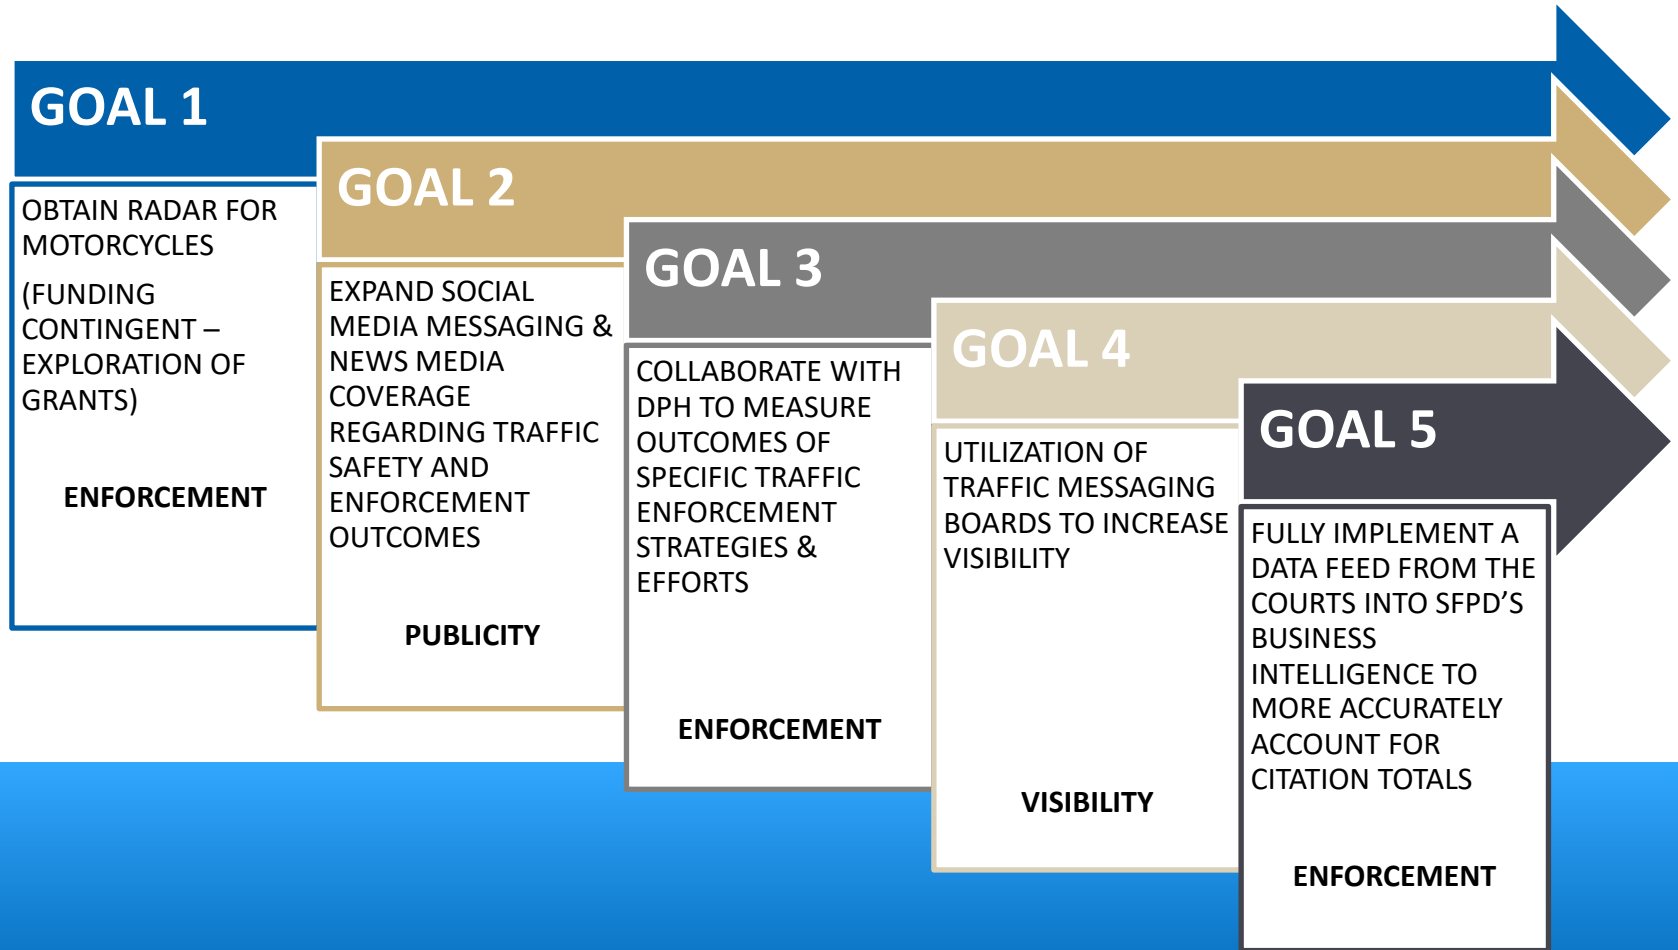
GOAL 1

OBTAIN RADAR FOR MOTORCYCLES

(FUNDING CONTINGENT – EXPLORATION OF GRANTS)

ENFORCEMENT

GOAL 2

EXPAND SOCIAL MEDIA MESSAGING & NEWS MEDIA COVERAGE REGARDING TRAFFIC SAFETY AND ENFORCEMENT OUTCOMES

PUBLICITY

GOAL 3

COLLABORATE WITH DPH TO MEASURE OUTCOMES OF SPECIFIC TRAFFIC ENFORCEMENT STRATEGIES & EFFORTS

ENFORCEMENT

GOAL 4

UTILIZATION OF TRAFFIC MESSAGING BOARDS TO INCREASE VISIBILITY

VISIBILITY

GOAL 5

FULLY IMPLEMENT A DATA FEED FROM THE COURTS INTO SFPD'S BUSINESS INTELLIGENCE TO MORE ACCURATELY ACCOUNT FOR CITATION TOTALS

ENFORCEMENT